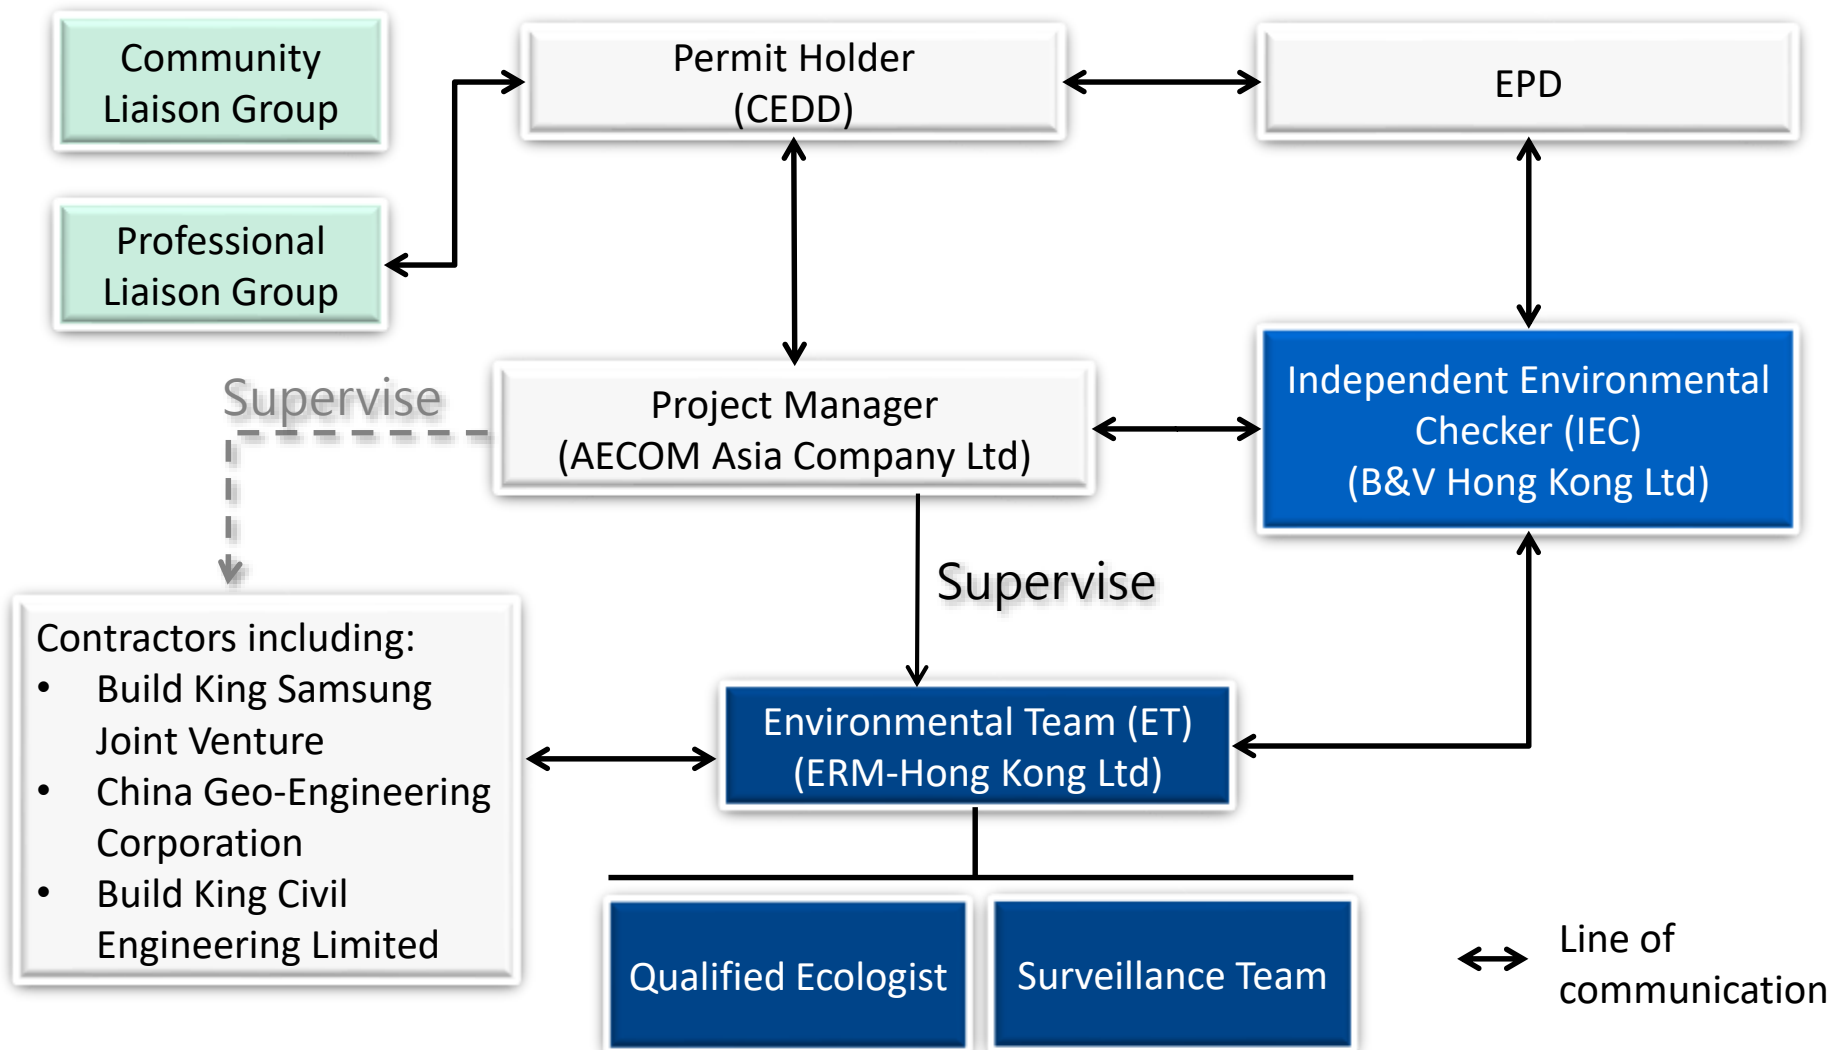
Community Liaison Group

Permit Holder (CEDD)

EPD

Professional Liaison Group

Supervise

Project Manager (AECOM Asia Company Ltd)

Independent Environmental Checker (IEC) (B&V Hong Kong Ltd)

Supervise

Contractors including:
• Build King Samsung Joint Venture
• China Geo-Engineering Corporation
• Build King Civil Engineering Limited

Environmental Team (ET) (ERM-Hong Kong Ltd)

Qualified Ecologist

Surveillance Team

Line of communication